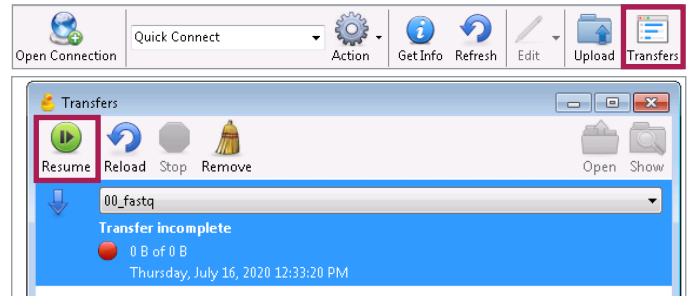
Open Connection
Quick Connect
Action
Get Info
Refresh
Edit
Upload
Transfers

Transfers

Resume
Reload
Stop
Remove
Open
Show

00_fastq

Transfer incomplete

0 B of 0 B

Thursday, July 16, 2020 12:33:20 PM